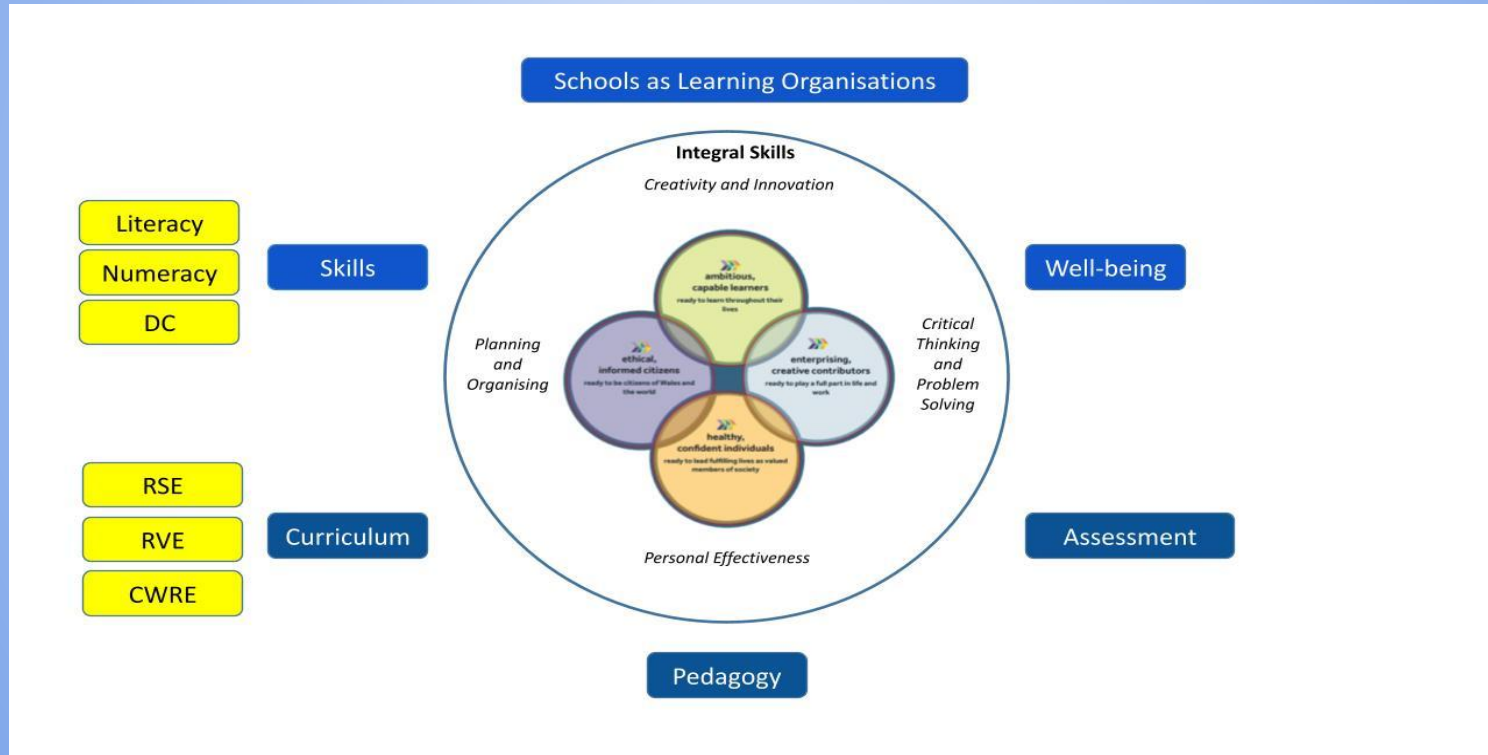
Schools as Learning Organisations

Literacy

Numeracy

DC

Skills

Integral Skills

Creativity and Innovation

ambitious, capable learners
ready to learn throughout their lives

Planning and Organising

ethical, informed citizens
ready to be citizens of Wales and the world

enterprising, creative contributors
ready to play a full part in life and work

Critical Thinking and Problem Solving

healthy, confident individuals
ready to lead fulfilling lives as valued members of society

Personal Effectiveness

Well-being

RSE

RVE

CWRE

Curriculum

Assessment

Pedagogy